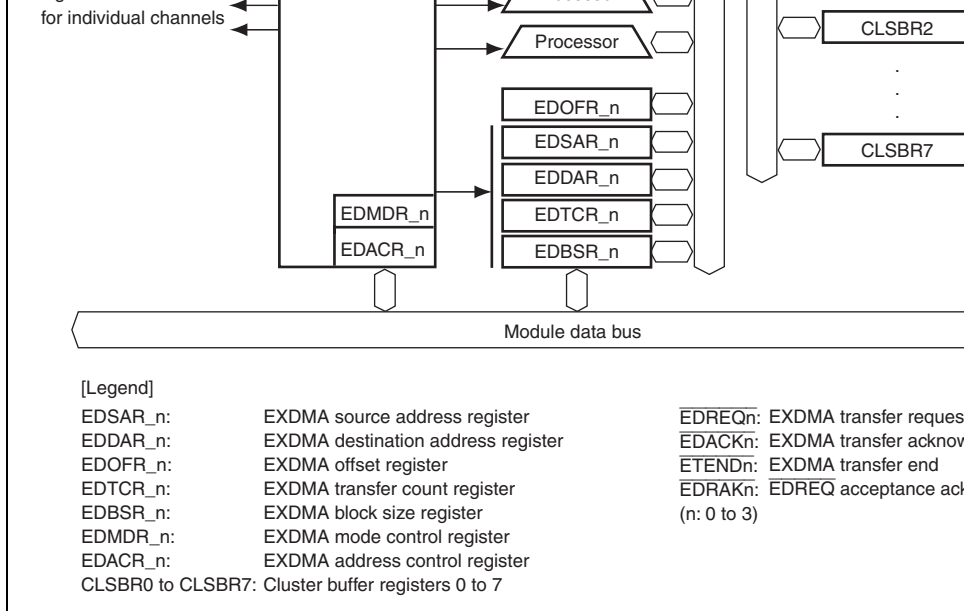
for individual channels

Processor

CLSBR2

EDOFR_n

EDSAR_n

EDDAR_n

EDMDR_n

EDTCR_n

EDACR_n

EDBSR_n

CLSBR7

Module data bus

[Legend]

EDSAR_n: EXDMA source address register

EDDAR_n: EXDMA destination address register

EDOFR_n: EXDMA offset register

EDTCR_n: EXDMA transfer count register

EDBSR_n: EXDMA block size register

EDMDR_n: EXDMA mode control register

EDACR_n: EXDMA address control register

CLSBR0 to CLSBR7: Cluster buffer registers 0 to 7

$\overline{EDREQn}$: EXDMA transfer reques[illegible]

$\overline{EDACKn}$: EXDMA transfer acknow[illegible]

$\overline{ETENDn}$: EXDMA transfer end

$\overline{EDRAKn}$: $\overline{EDREQ}$ acceptance ack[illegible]

(n: 0 to 3)